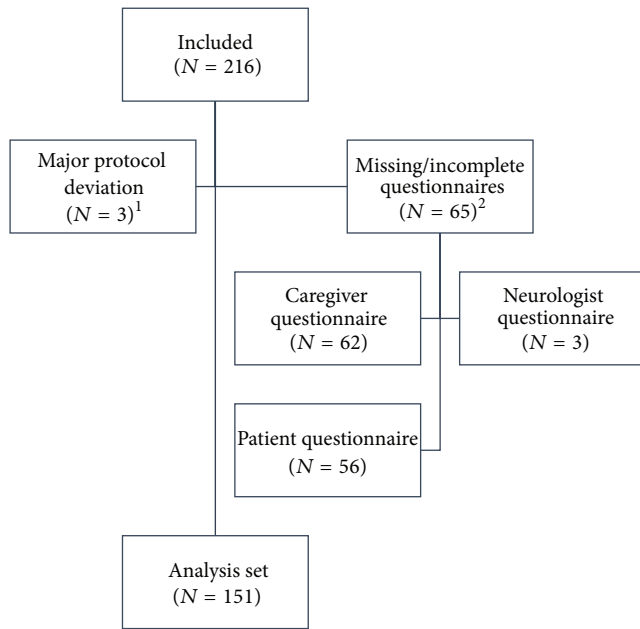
Included
($N = 216$)

Major protocol deviation
($N = 3$)$^1$

Missing/incomplete questionnaires
($N = 65$)$^2$

Caregiver questionnaire
($N = 62$)

Neurologist questionnaire
($N = 3$)

Patient questionnaire
($N = 56$)

Analysis set
($N = 151$)